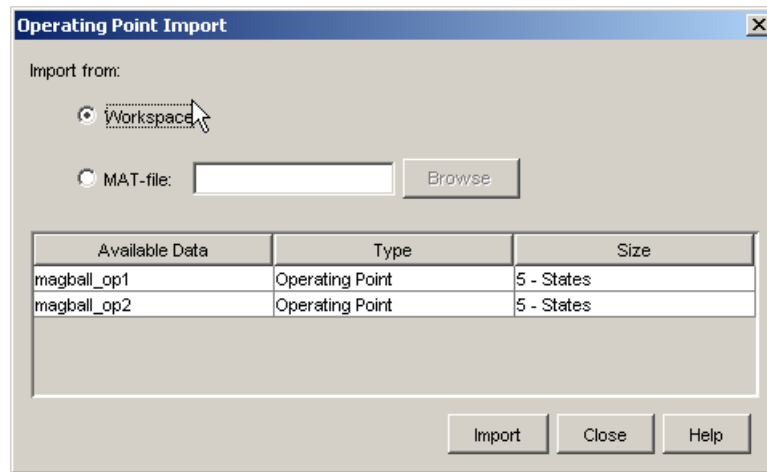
Operating Point Import

Import from:

Workspace

MAT-file:

Browse

| Available Data | Type | Size |
|---|---|---|
| magball_op1 | Operating Point | 5 - States |
| magball_op2 | Operating Point | 5 - States |

Import

Close

Help